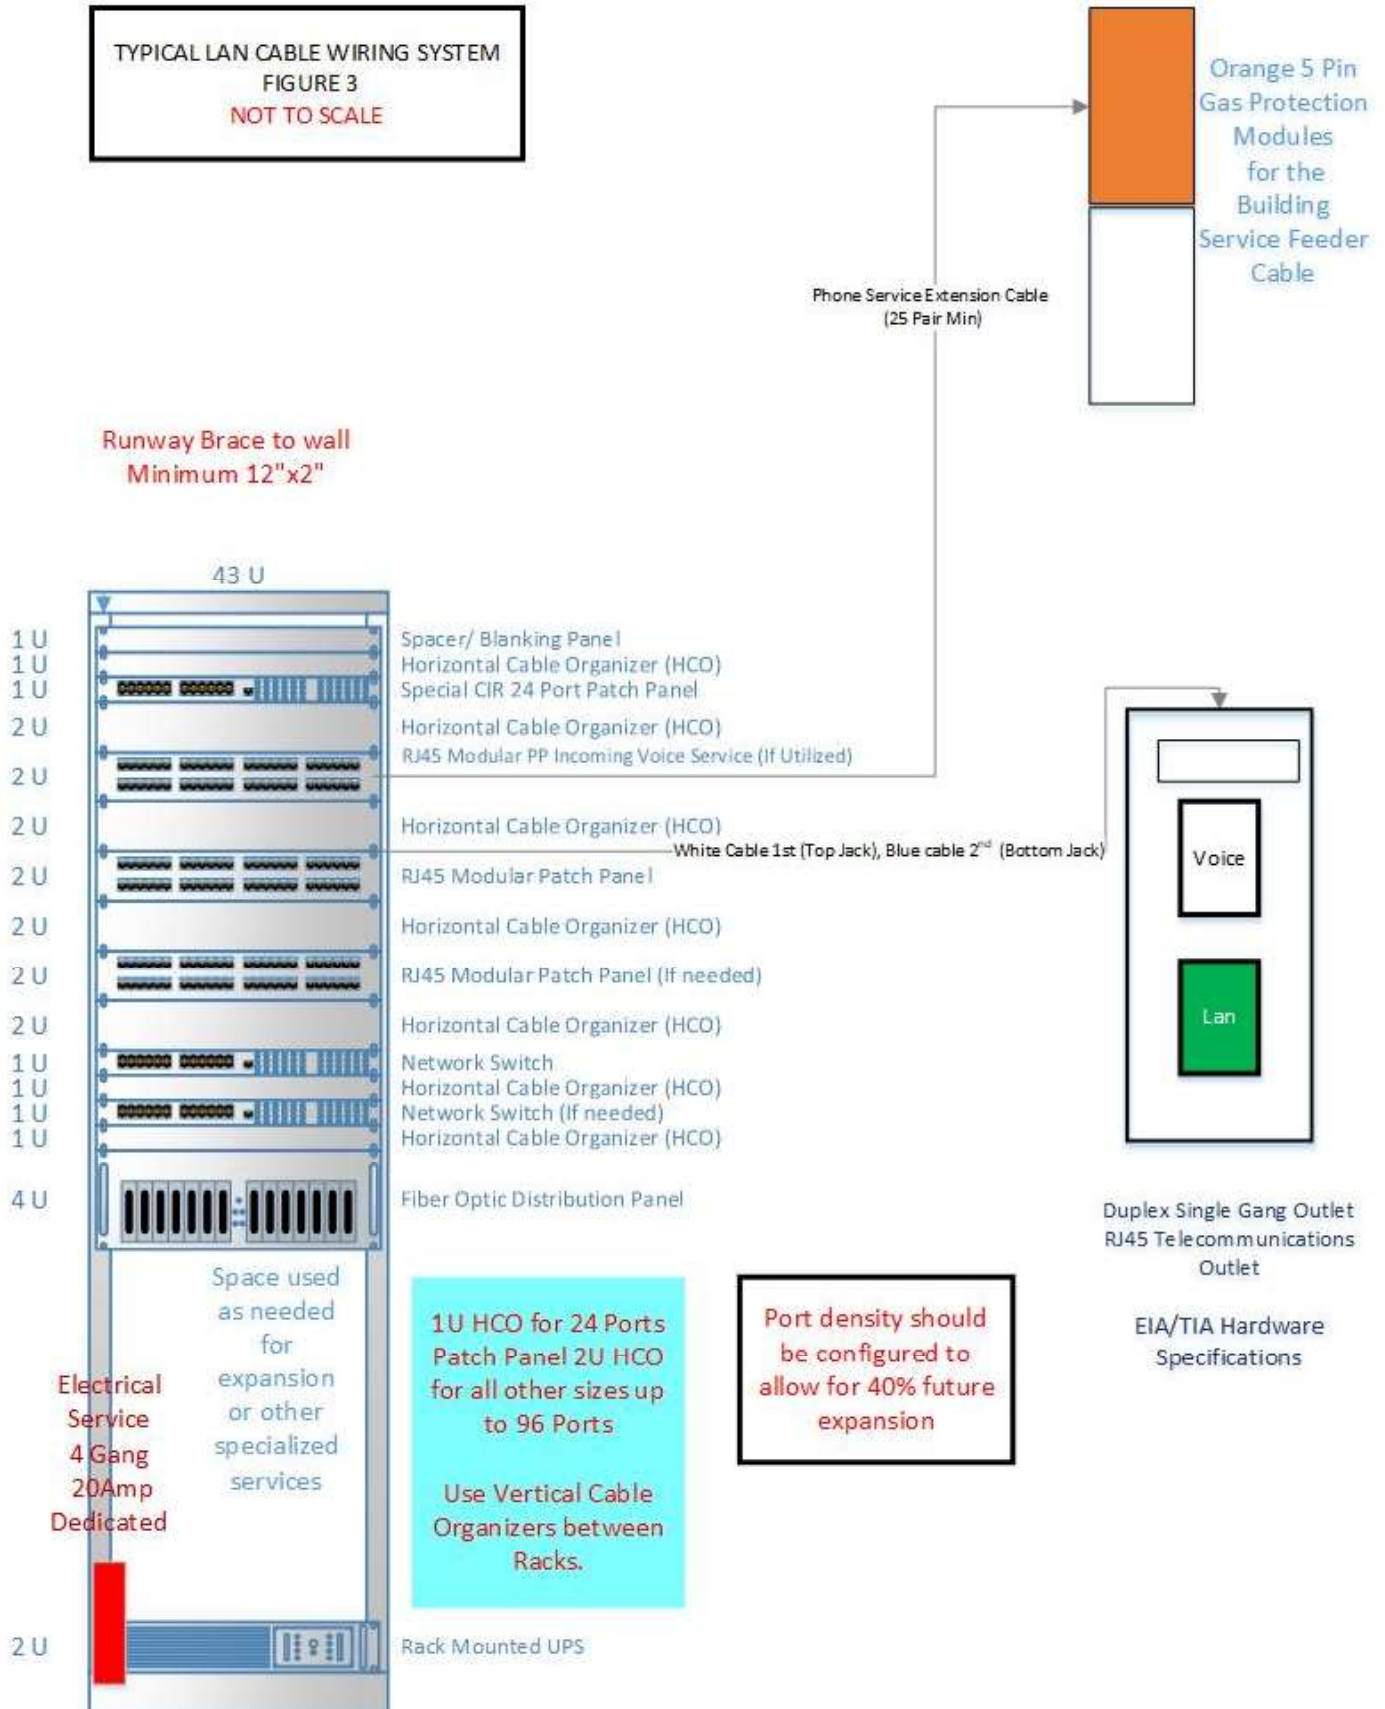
TYPICAL LAN CABLE WIRING SYSTEM
FIGURE 3
NOT TO SCALE

Orange 5 Pin Gas Protection Modules for the Building Service Feeder Cable

Phone Service Extension Cable (25 Pair Min)

Runway Brace to wall Minimum 12"x2"

43 U

1 U Spacer/ Blanking Panel
1 U Horizontal Cable Organizer (HCO)
1 U Special CIR 24 Port Patch Panel
2 U Horizontal Cable Organizer (HCO)
2 U RJ45 Modular PP Incoming Voice Service (If Utilized)
2 U Horizontal Cable Organizer (HCO)
2 U RJ45 Modular Patch Panel
2 U Horizontal Cable Organizer (HCO)
2 U RJ45 Modular Patch Panel (If needed)
2 U Horizontal Cable Organizer (HCO)
1 U Network Switch
1 U Horizontal Cable Organizer (HCO)
1 U Network Switch (If needed)
1 U Horizontal Cable Organizer (HCO)
4 U Fiber Optic Distribution Panel

White Cable 1st (Top Jack), Blue cable 2$^{nd}$ (Bottom Jack)

Voice

Lan

Duplex Single Gang Outlet RJ45 Telecommunications Outlet

EIA/TIA Hardware Specifications

Space used as needed for expansion or other specialized services

Electrical Service 4 Gang 20Amp Dedicated

1U HCO for 24 Ports Patch Panel 2U HCO for all other sizes up to 96 Ports

Use Vertical Cable Organizers between Racks.

Port density should be configured to allow for 40% future expansion

2 U Rack Mounted UPS